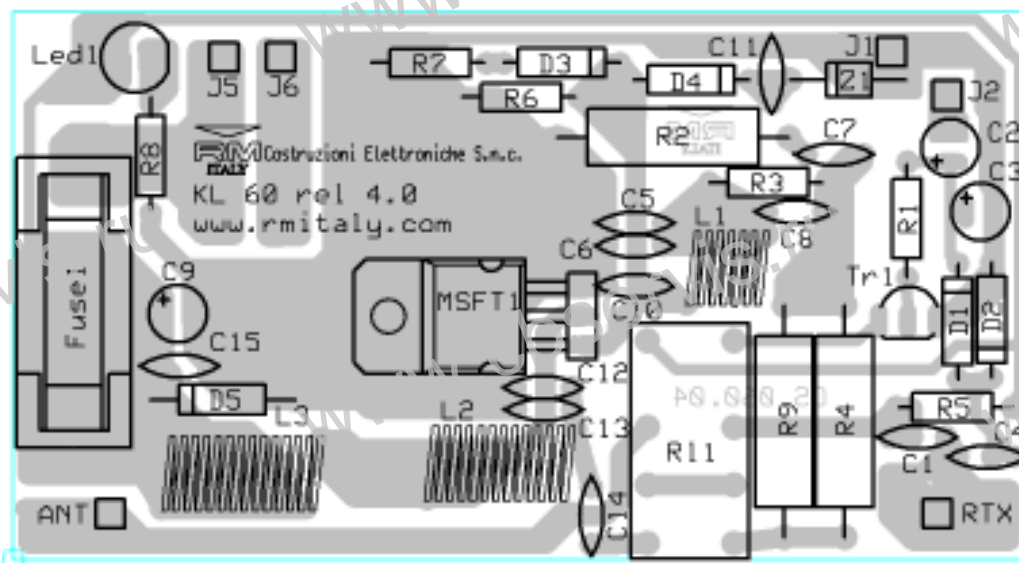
Led1
J5 J6
R7 D3
R6
D4
C11
J1
Z1
J2
C2
C3
R8
RM ITALY Costruzioni Elettroniche S.n.c.
R2
C7
R3
KL 60 rel 4.0
www.rmitaly.com
C5
L1
C6
C8
R1
Fusei
C9
MSFT1
C10
Tr1
D1
D2
C15
C12
D5
L3
L2
C13
R9
R4
R5
R11
C1
C4
ANT
C14
RTX